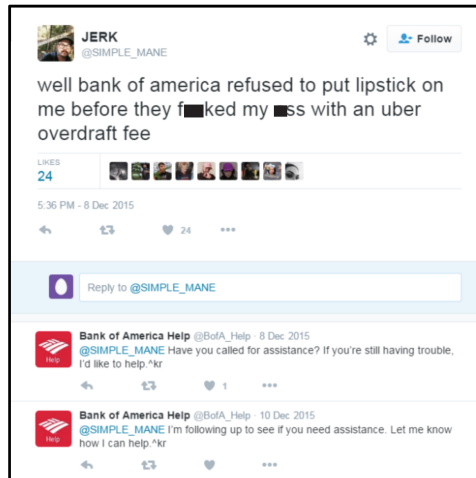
JERK
@SIMPLE_MANE

Follow

well bank of america refused to put lipstick on me before they f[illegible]ked my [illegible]ss with an uber overdraft fee

LIKES
24

5:36 PM - 8 Dec 2015

24

Reply to @SIMPLE_MANE

Bank of America Help @BofA_Help · 8 Dec 2015
@SIMPLE_MANE Have you called for assistance? If you're still having trouble, I'd like to help.^kr

1

Help

Bank of America Help @BofA_Help · 10 Dec 2015
@SIMPLE_MANE I'm following up to see if you need assistance. Let me know how I can help.^kr

Help